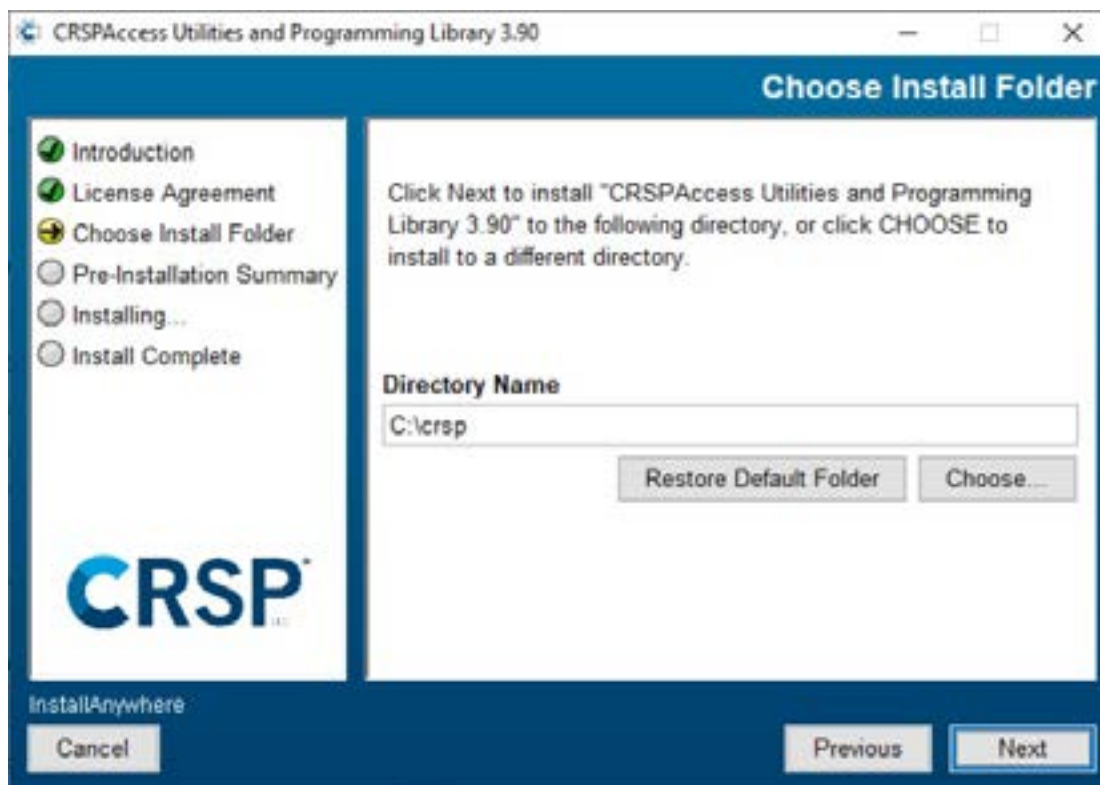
CRSPAccess Utilities and Programming Library 3.90

Choose Install Folder

Introduction
License Agreement
Choose Install Folder
Pre-Installation Summary
Installing...
Install Complete

CRSP

Click Next to install "CRSPAccess Utilities and Programming Library 3.90" to the following directory, or click CHOOSE to install to a different directory.

Directory Name

C:\crsp

Restore Default Folder

Choose...

InstallAnywhere

Cancel

Previous

Next